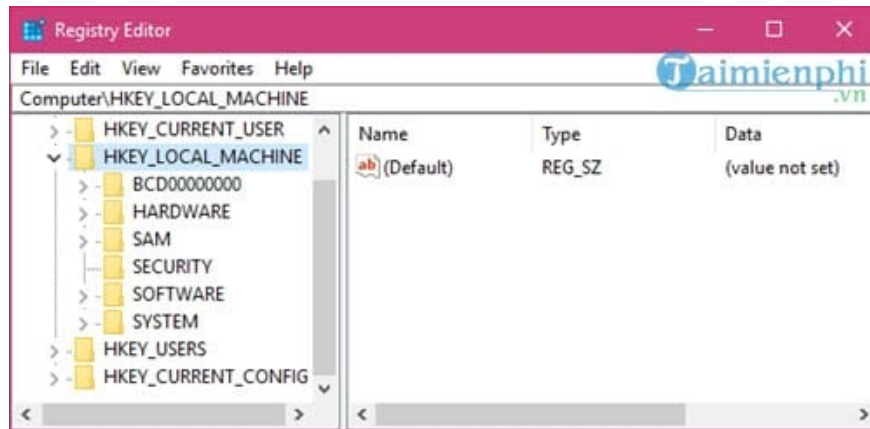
Registry Editor

File Edit View Favorites Help

Taimienphi.vn

Computer\HKEY_LOCAL_MACHINE

HKEY_CURRENT_USER
HKEY_LOCAL_MACHINE
BCD00000000
HARDWARE
SAM
SECURITY
SOFTWARE
SYSTEM
HKEY_USERS
HKEY_CURRENT_CONFIG

| Name | Type | Data |
|---|---|---|
| (Default) | REG_SZ | (value not set) |